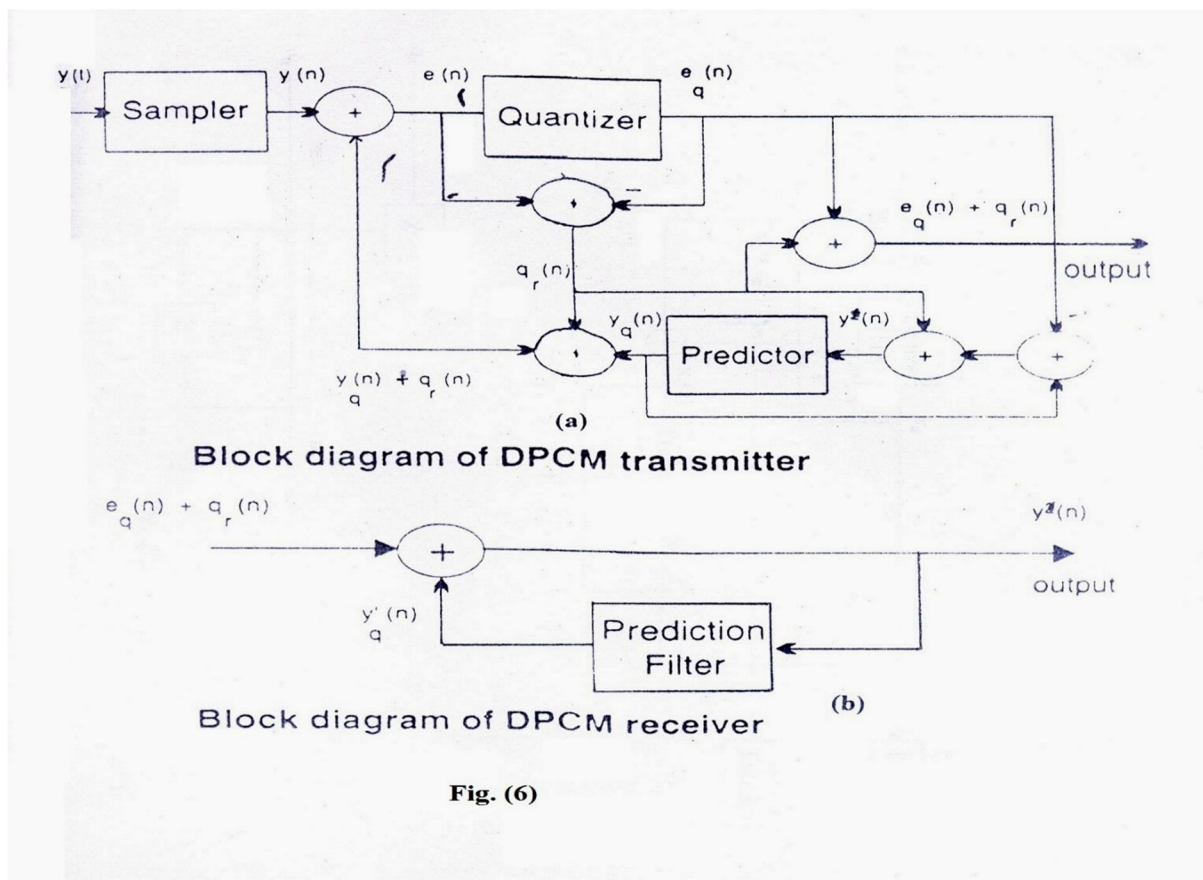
y(t)

Sampler

y(n)

+

e(n)

Quantizer

$e_q(n)$

+

−

$e_q(n) + q_r(n)$

+

output

$q_r(n)$

$y_q(n)$

+

Predictor

$y'(n)$

+

+

$y_q(n) + q_r(n)$

(a)

Block diagram of DPCM transmitter

$e_q(n) + q_r(n)$

+

$y'(n)$

output

$y'_q(n)$

Prediction Filter

(b)

Block diagram of DPCM receiver

Fig. (6)